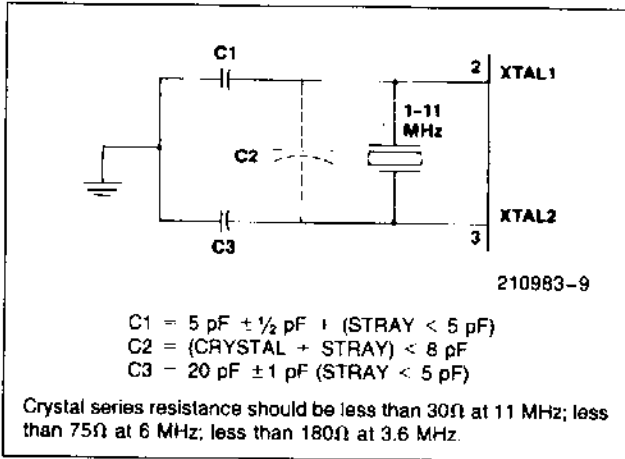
C1

2 XTAL1

1-11 MHz

C2

XTAL2

C3

3

210983-9

C1 = 5 pF ± ½ pF + (STRAY < 5 pF)
C2 = (CRYSTAL + STRAY) < 8 pF
C3 = 20 pF ± 1 pF (STRAY < 5 pF)

Crystal series resistance should be less than 30Ω at 11 MHz; less than 75Ω at 6 MHz; less than 180Ω at 3.6 MHz.